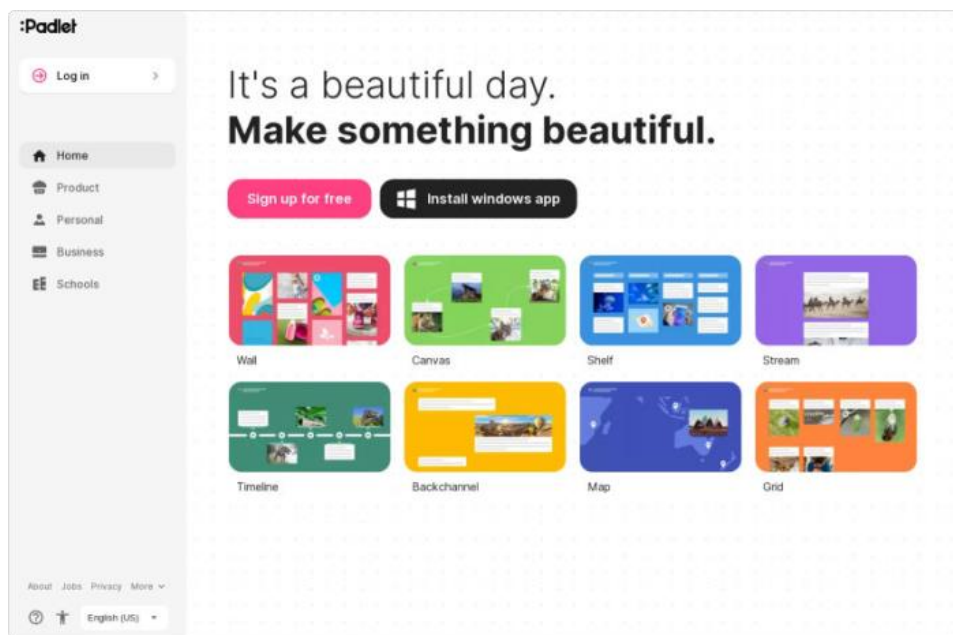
:Padlet

Log in

Home
Product
Personal
Business
Schools

About Jobs Privacy More

English (US)

It's a beautiful day.
**Make something beautiful.**

Sign up for free
Install windows app

Wall
Canvas
Shelf
Stream
Timeline
Backchannel
Map
Grid